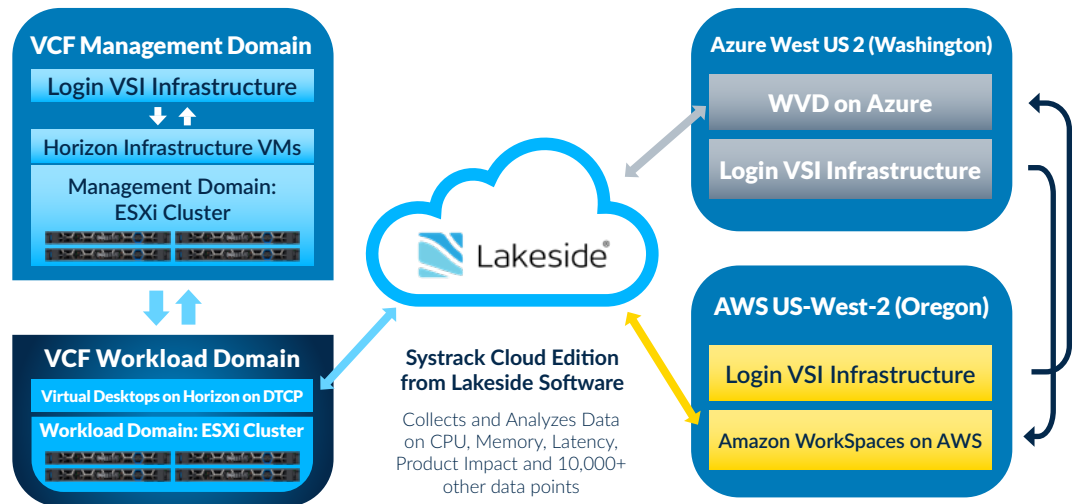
VCF Management Domain

Login VSI Infrastructure

Horizon Infrastructure VMs

Management Domain: ESXi Cluster

VCF Workload Domain

Virtual Desktops on Horizon on DTCP

Workload Domain: ESXi Cluster

Lakeside®

Systrack Cloud Edition from Lakeside Software

Collects and Analyzes Data on CPU, Memory, Latency, Product Impact and 10,000+ other data points

Azure West US 2 (Washington)

WVD on Azure

Login VSI Infrastructure

AWS US-West-2 (Oregon)

Login VSI Infrastructure

Amazon WorkSpaces on AWS